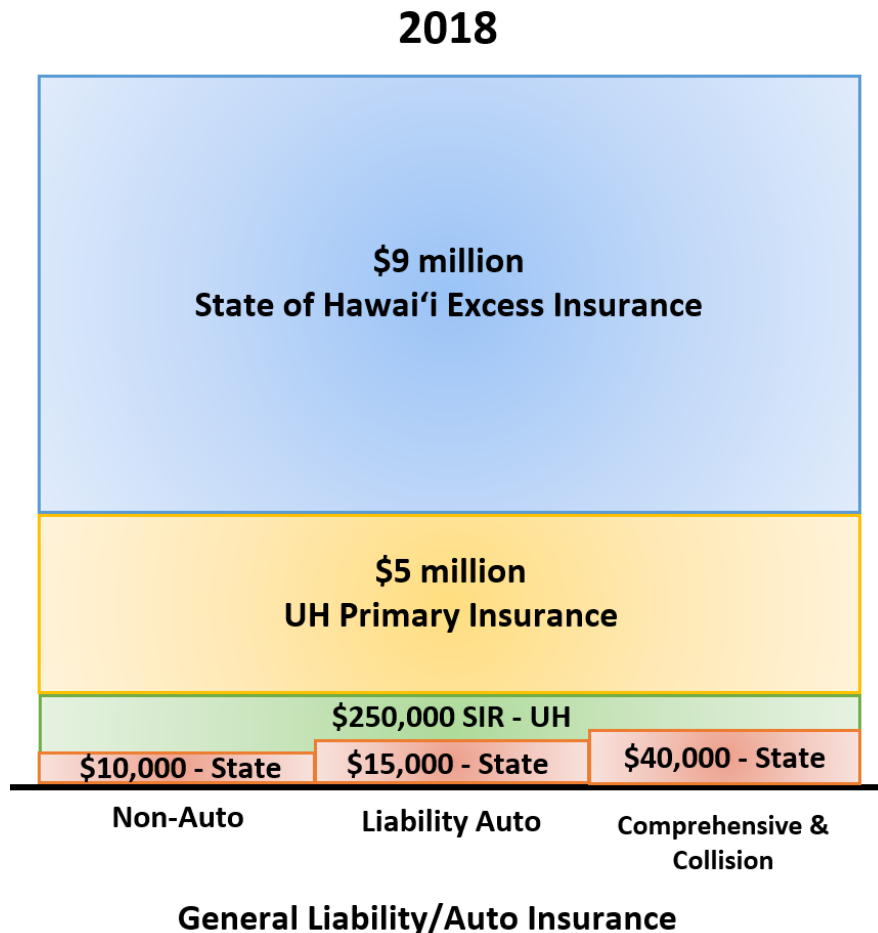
2018

$9 million
State of Hawaiʻi Excess Insurance

$5 million
UH Primary Insurance

$250,000 SIR - UH

$10,000 - State

$15,000 - State

$40,000 - State

Non-Auto

Liability Auto

Comprehensive & Collision

General Liability/Auto Insurance